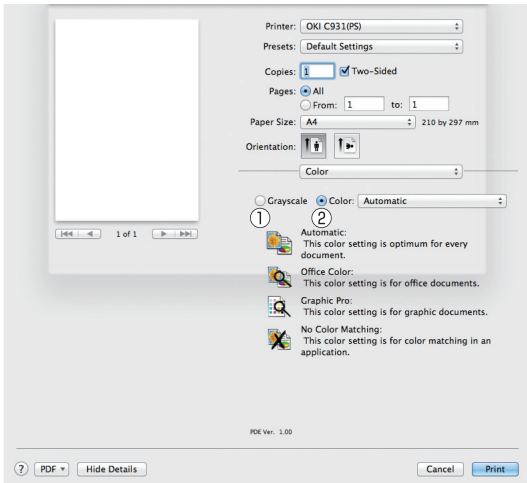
Printer: OKI C931(PS)
Presets: Default Settings
Copies: 1 Two-Sided
Pages: All
From: 1 to: 1
Paper Size: A4 210 by 297 mm
Orientation:
Color
Grayscale Color: Automatic
①②
1 of 1
Automatic:
This color setting is optimum for every document.
Office Color:
This color setting is for office documents.
Graphic Pro:
This color setting is for graphic documents.
No Color Matching:
This color setting is for color matching in an application.
PDE Ver. 1.00
? PDF Hide Details Cancel Print